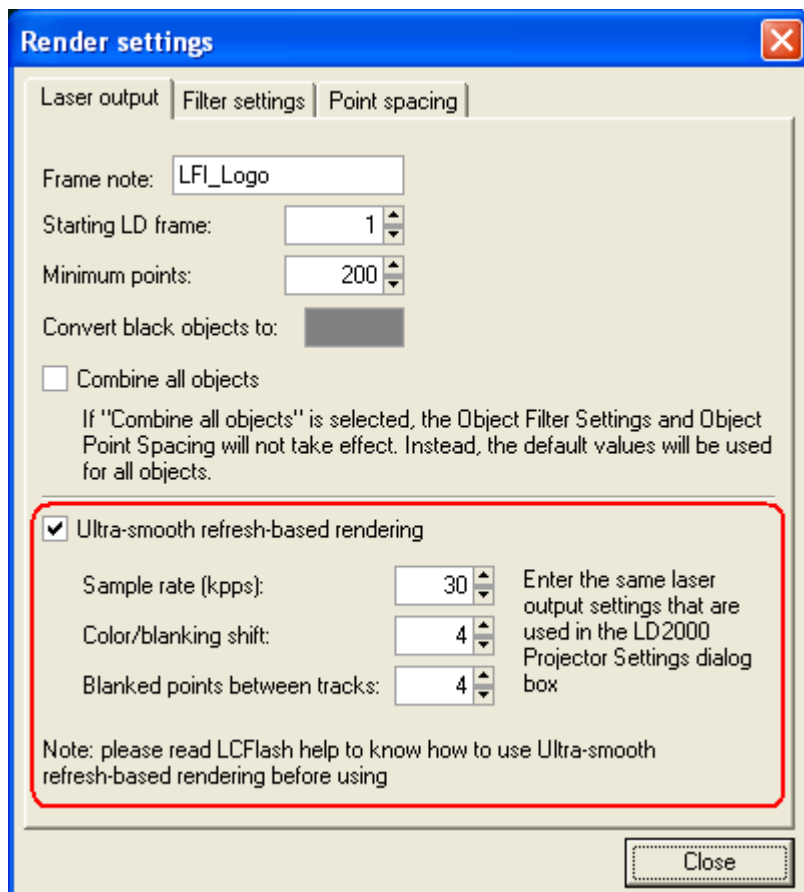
Render settings

Laser output | Filter settings | Point spacing

Frame note: LFI_Logo

Starting LD frame: 1

Minimum points: 200

Convert black objects to:

Combine all objects

If "Combine all objects" is selected, the Object Filter Settings and Object Point Spacing will not take effect. Instead, the default values will be used for all objects.

Ultra-smooth refresh-based rendering

Sample rate (kpps): 30

Color/blanking shift: 4

Blanked points between tracks: 4

Enter the same laser output settings that are used in the LD2000 Projector Settings dialog box

Note: please read LCFlash help to know how to use Ultra-smooth refresh-based rendering before using

Close